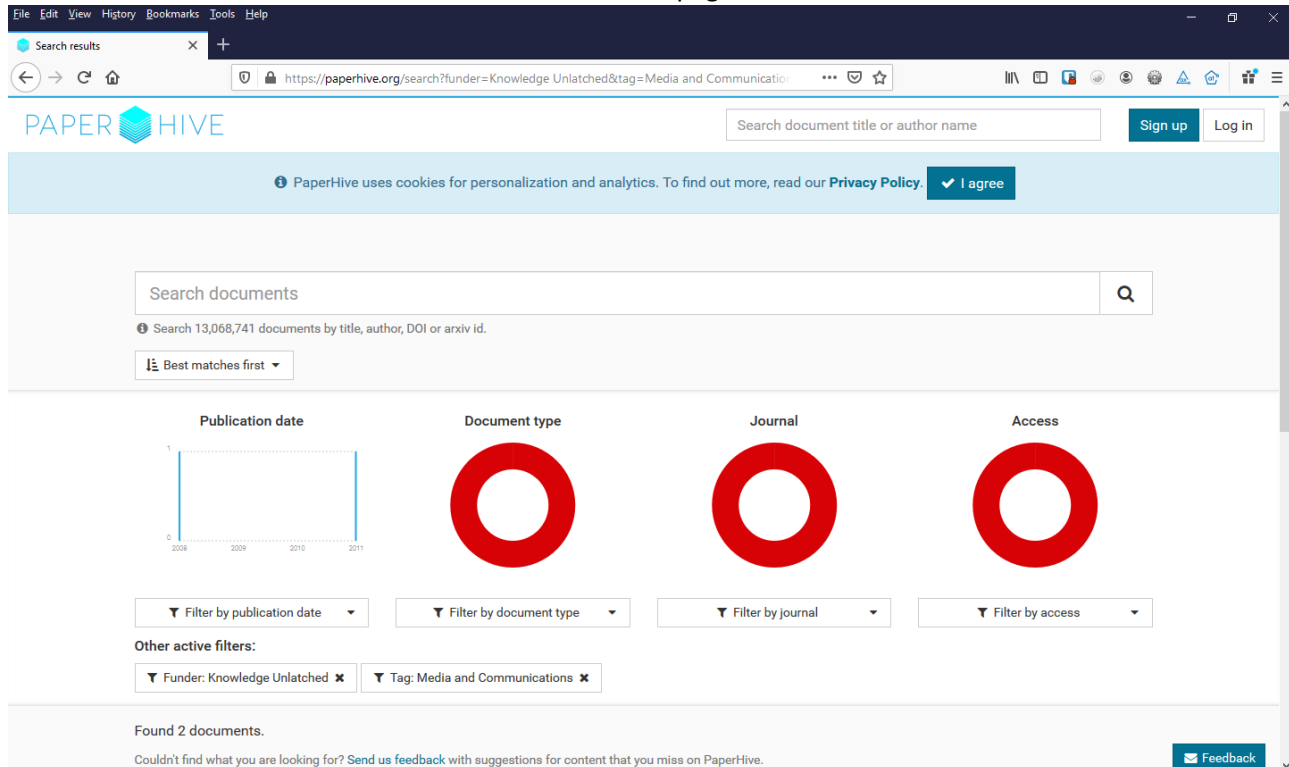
File Edit View History Bookmarks Tools Help

Search results

https://paperhive.org/search?funder=Knowledge Unlatched&tag=Media and Communicatio

PAPER HIVE

Search document title or author name

Sign up

Log in

PaperHive uses cookies for personalization and analytics. To find out more, read our Privacy Policy.

I agree

Search documents

Search 13,068,741 documents by title, author, DOI or arxiv id.

Best matches first

Publication date

1

0

2008 2009 2010 2011

Document type

Journal

Access

Filter by publication date

Filter by document type

Filter by journal

Filter by access

Other active filters:

Funder: Knowledge Unlatched

Tag: Media and Communications

Found 2 documents.

Couldn't find what you are looking for? Send us feedback with suggestions for content that you miss on PaperHive.

Feedback